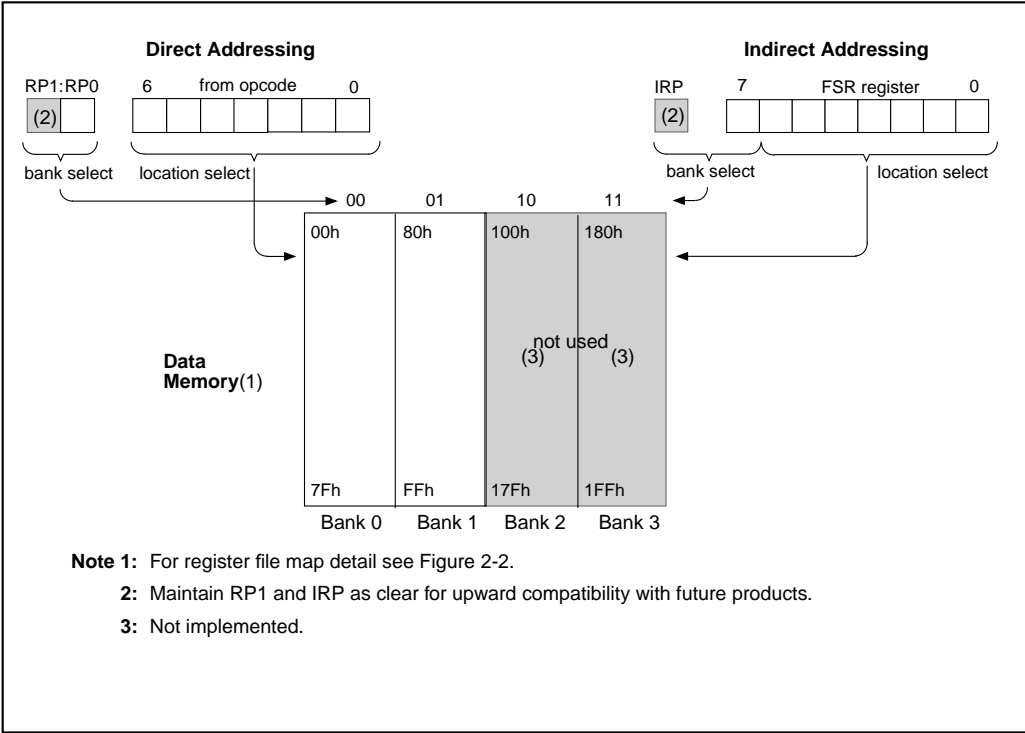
Direct Addressing

RP1:RP0 6 from opcode 0

(2)

bank select location select

Indirect Addressing

IRP 7 FSR register 0

(2)

bank select location select

00 01 10 11

00h 80h 100h 180h

not used

(3) (3)

Data Memory(1)

7Fh FFh 17Fh 1FFh

Bank 0 Bank 1 Bank 2 Bank 3

Note 1: For register file map detail see Figure 2-2.

2: Maintain RP1 and IRP as clear for upward compatibility with future products.

3: Not implemented.